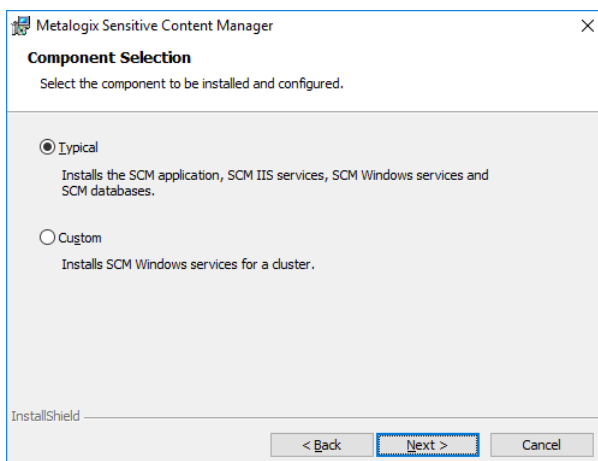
Metalogix Sensitive Content Manager

×

Component Selection

Select the component to be installed and configured.

Typical

Installs the SCM application, SCM IIS services, SCM Windows services and SCM databases.

Custom

Installs SCM Windows services for a cluster.

InstallShield

< Back

Next >

Cancel